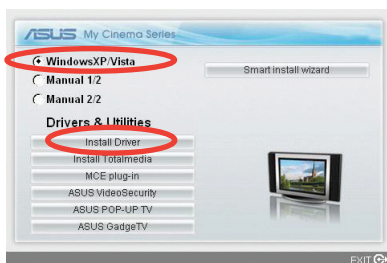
ASUS My Cinema Series

WindowsXP/Vista

Manual 1/2

Manual 2/2

Smart install wizard

Drivers & Utilities

Install Driver

Install Totalmedia

MCE plug-in

ASUS VideoSecurity

ASUS POP-UP TV

ASUS GadgeTV

EXIT